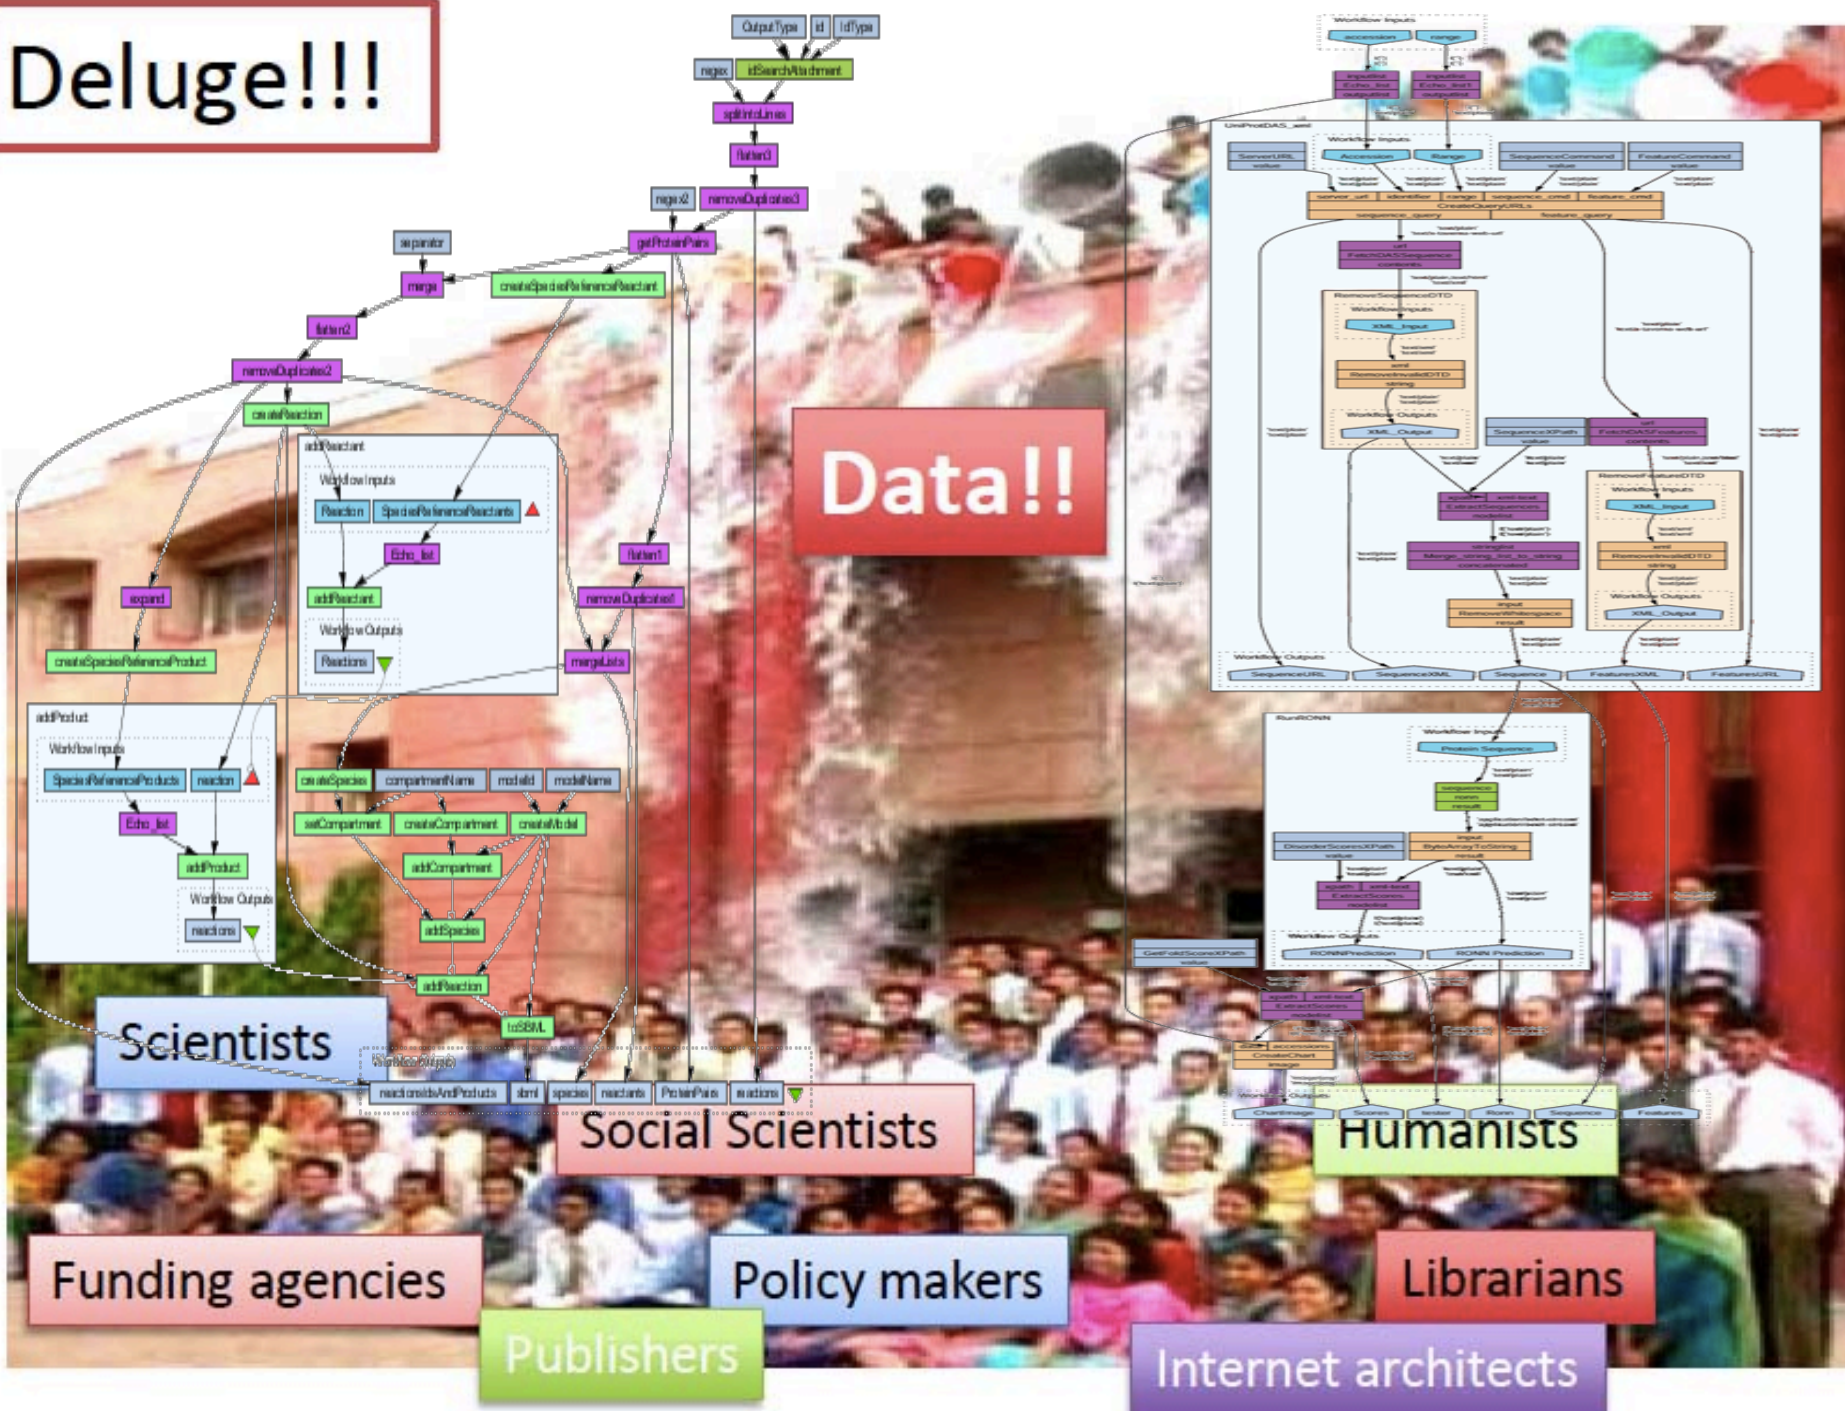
Deluge!!!

OutputType
id
IdType
regex
idSearchAttachment
splitIntoLines
flatten3
regex2
removeDuplicates3
getProteinPairs
separator
merge
createSpeciesReferenceReactant
flatten2
removeDuplicates2
createReaction
addReactant
Workflow Inputs
Reaction
SpeciesReferenceReactants
Echo_list
addReactant
Workflow Outputs
Reactions
flatten1
removeDuplicates4
expand
createSpeciesReferenceProduct
mergeLists
addProduct
Workflow Inputs
SpeciesReferenceProducts
reaction
Echo_list
addProduct
Workflow Outputs
reactions
createSpecies
compartmentName
modelId
modelName
setCompartment
createCompartment
createModel
addCompartment
addSpecies
addReaction
toSBML
Workflow Outputs
reactionsIdsAndProducts
sbml
species
reactants
ProteinPairs
reactions

Data!!

Workflow Inputs
accession
range
Echo_list
Echo_list
UniProtDAS_seq
Workflow Inputs
ServerURL
Accession
Range
SequenceCommand
FeatureCommand
CreateQueryURLs
FetchDASSequence
RemoveSequenceDTD
Workflow Inputs
XML_Input
RemoveInvalidDTD
Workflow Outputs
XML_Output
SequenceXPath
FetchDASFeatures
ExtractSequences
Merge_string_list_to_string
RemoveFeatureDTD
Workflow Inputs
XML_Input
RemoveInvalidDTD
Workflow Outputs
XML_Output
RemoveWhitespace
Workflow Outputs
SequenceURL
SequenceXML
Sequence
FeaturesXML
FeaturesURL
RunRONN
Workflow Inputs
Protein Sequence
DisorderScoresXPath
ByteArrayToString
ExtractScores
Workflow Outputs
RONNPrediction
RONN Prediction
GetFoldScoreXPath
ExtractScores
CreateChart
Workflow Outputs
ChartImage
Scores
tester
Ronn
Sequence
Features

Scientists
Social Scientists
Humanists
Funding agencies
Policy makers
Librarians
Publishers
Internet architects